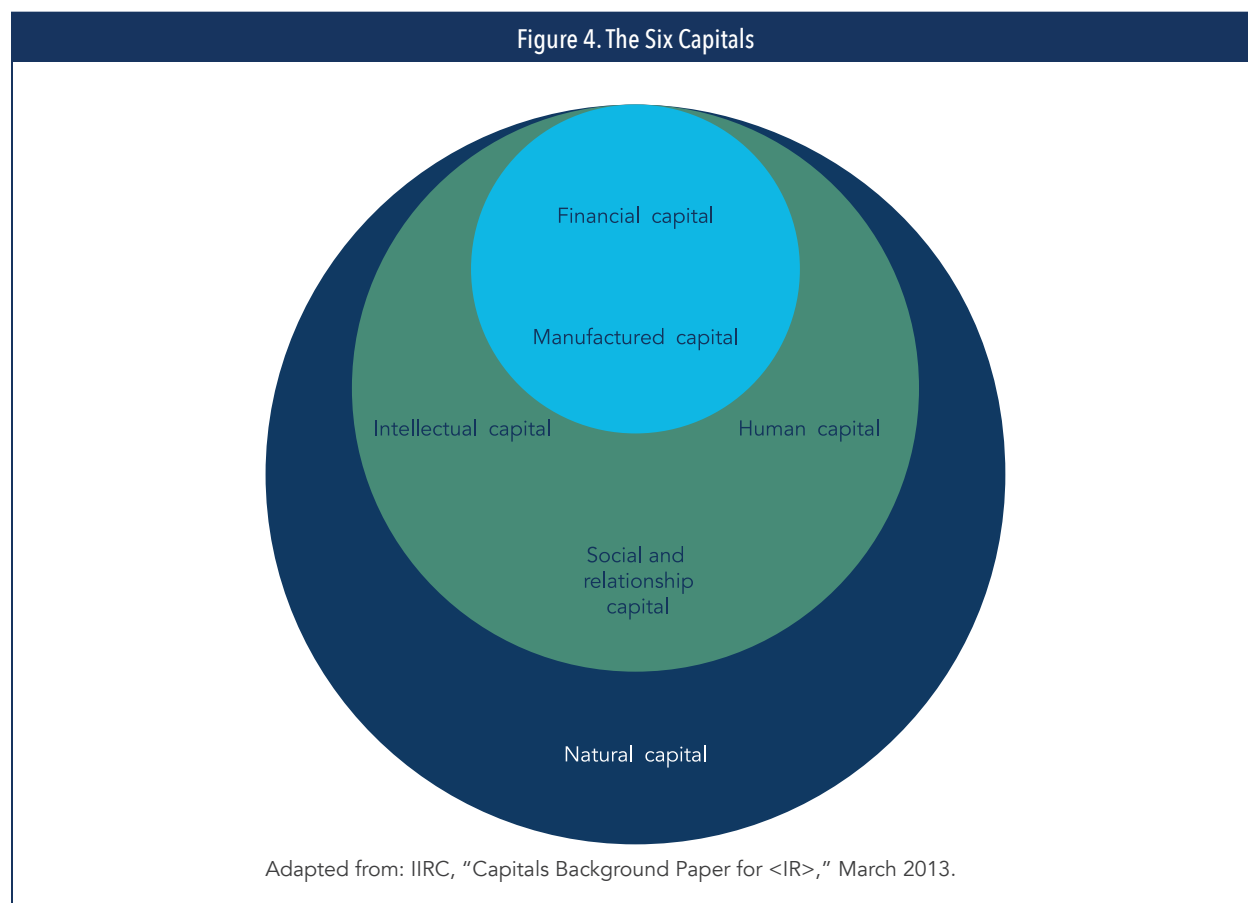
Figure 4. The Six Capitals

Financial capital

Manufactured capital

Intellectual capital

Human capital

Social and relationship capital

Natural capital

Adapted from: IIRC, "Capitals Background Paper for <IR>," March 2013.